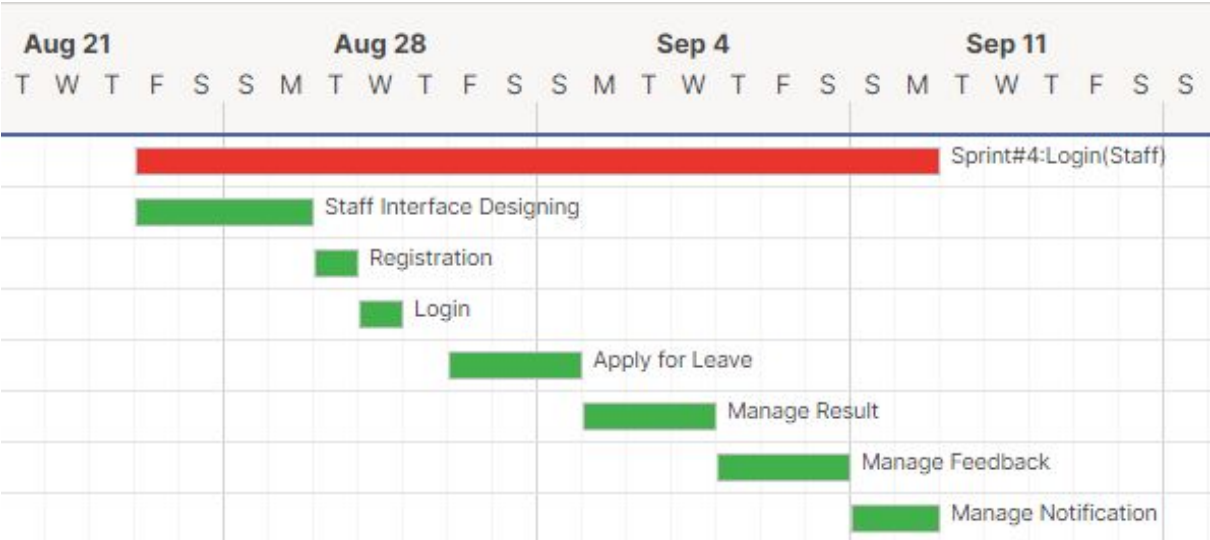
Aug 21 Aug 28 Sep 4 Sep 11

T W T F S S M T W T F S S M T W T F S S M T W T F S S

Sprint#4:Login(Staff)

Staff Interface Designing

Registration

Login

Apply for Leave

Manage Result

Manage Feedback

Manage Notification